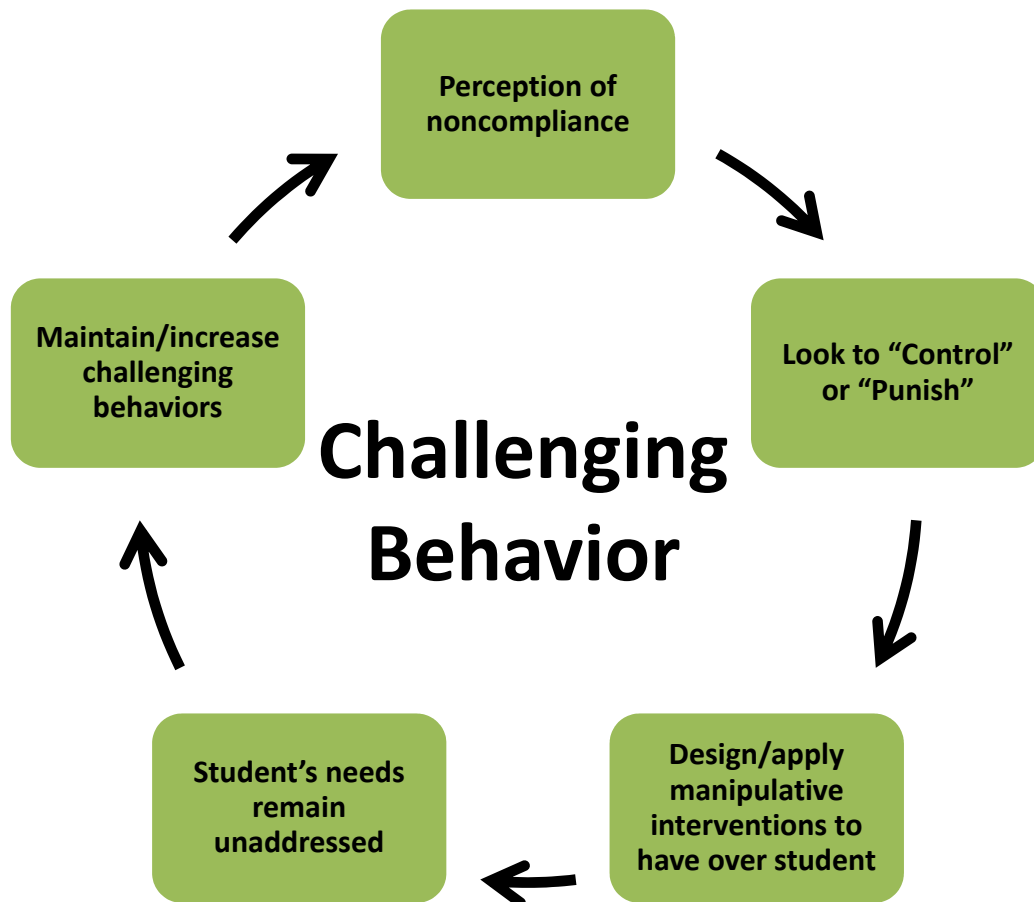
Perception of noncompliance

Look to “Control” or “Punish”

Design/apply manipulative interventions to have over student

Student’s needs remain unaddressed

Maintain/increase challenging behaviors

Challenging Behavior